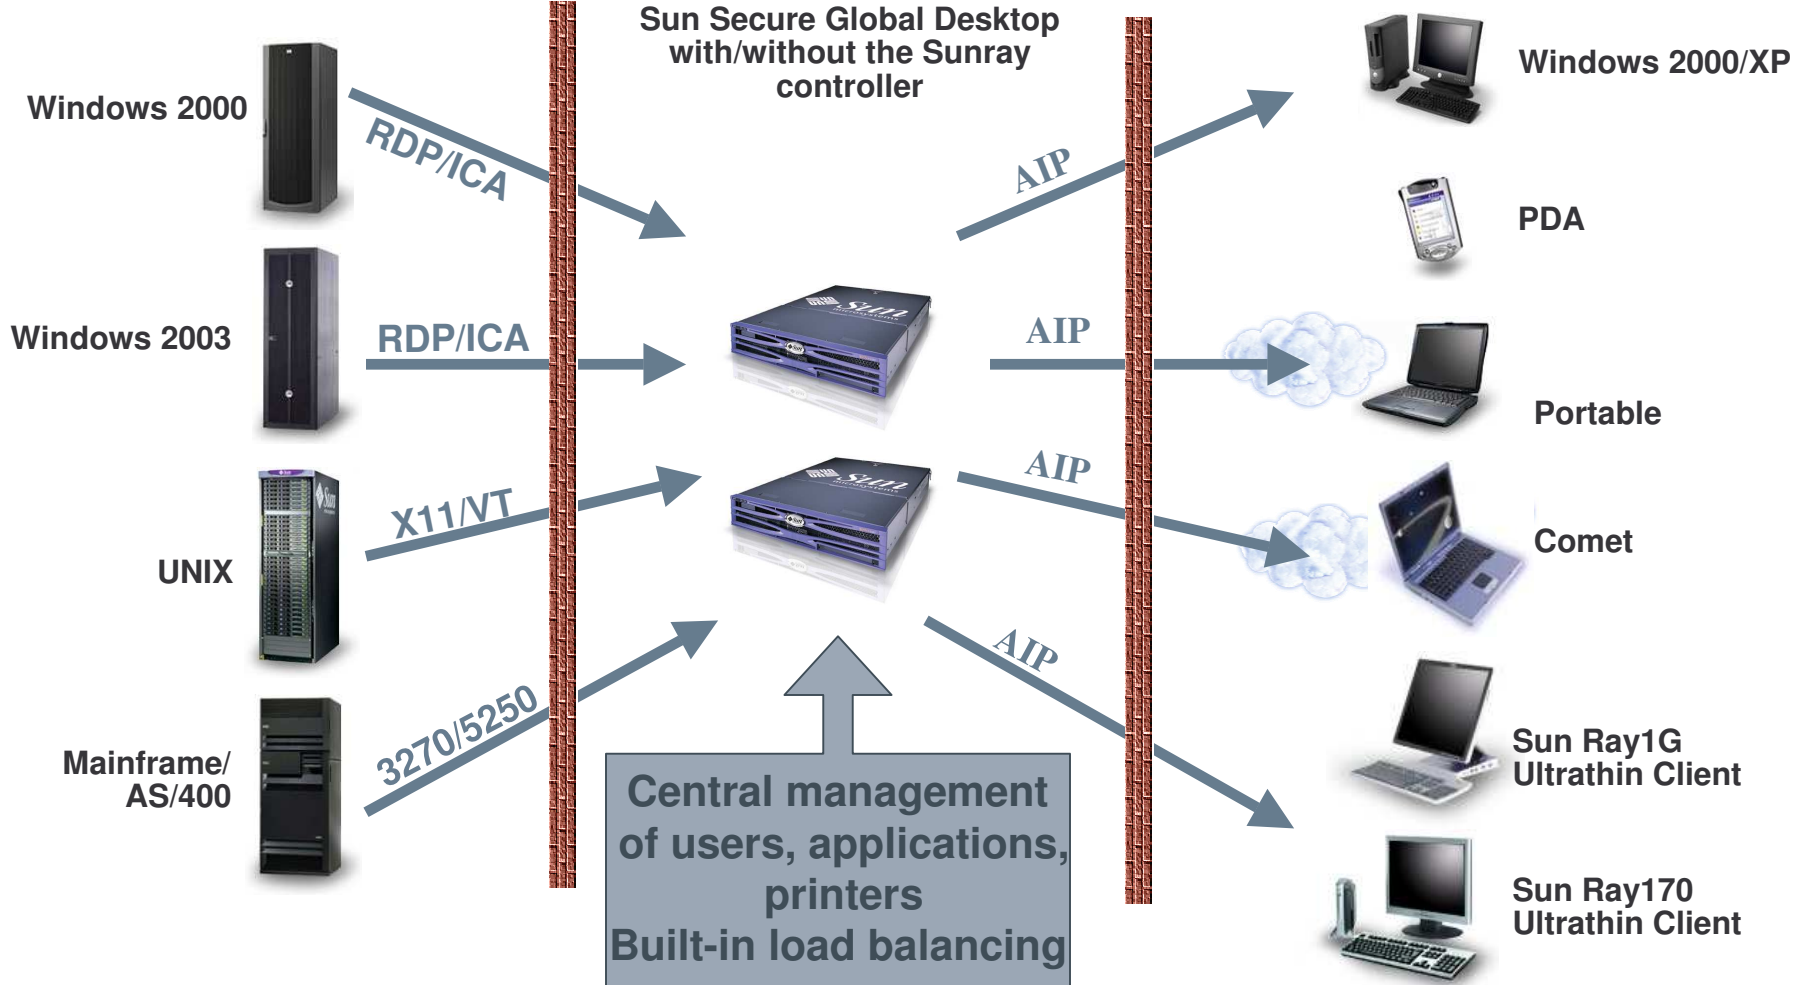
Sun Secure Global Desktop with/without the Sunray controller

Windows 2000

RDP/ICA

Windows 2003

RDP/ICA

UNIX

X11/VT

Mainframe/ AS/400

3270/5250

AIP

AIP

AIP

AIP

Windows 2000/XP

PDA

Portable

Comet

Sun Ray1G Ultrathin Client

Sun Ray170 Ultrathin Client

Central management of users, applications, printers
Built-in load balancing